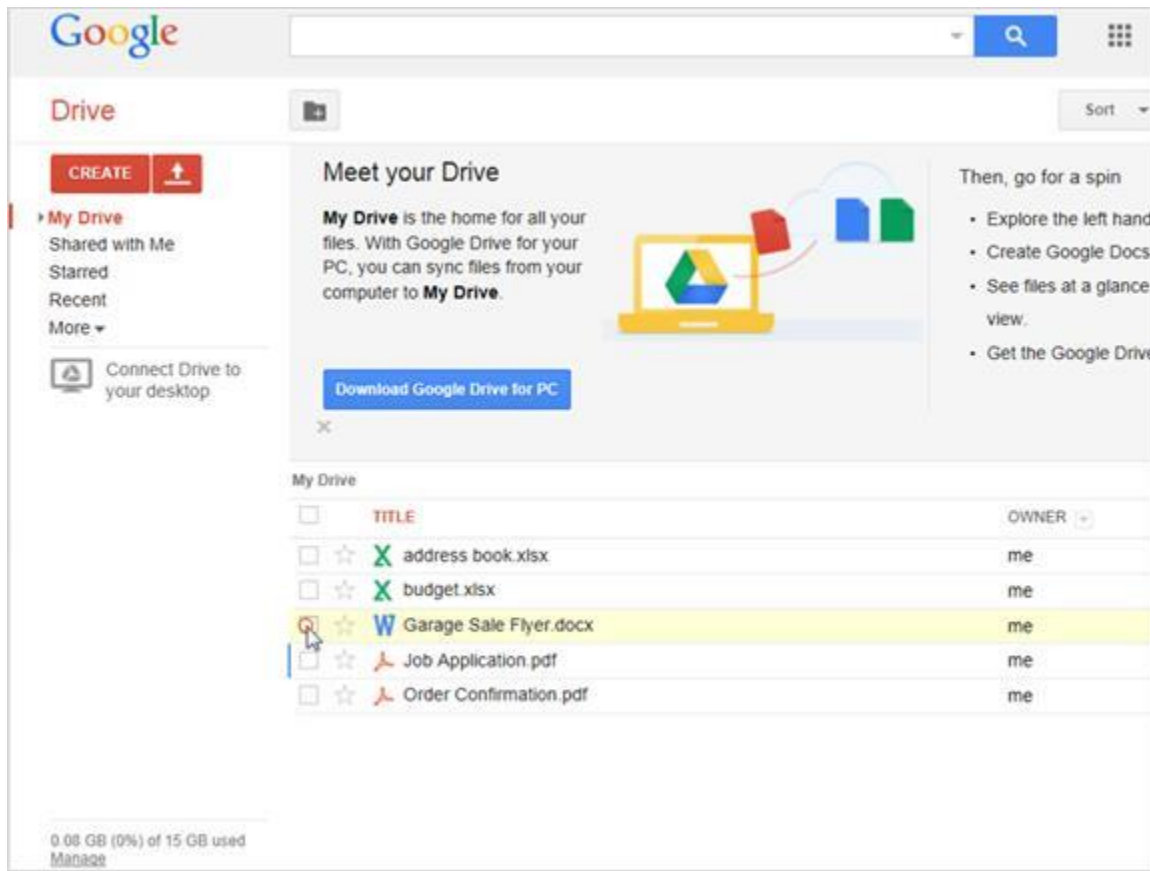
Google

Drive

Sort

CREATE

My Drive
Shared with Me
Starred
Recent
More

Connect Drive to your desktop

Meet your Drive

**My Drive** is the home for all your files. With Google Drive for your PC, you can sync files from your computer to **My Drive**.

Download Google Drive for PC

Then, go for a spin

- Explore the left hand
- Create Google Docs
- See files at a glance view.
- Get the Google Drive

My Drive

| | TITLE | OWNER |
|---|---|---|
| | address book.xlsx | me |
| | budget.xlsx | me |
| | Garage Sale Flyer.docx | me |
| | Job Application.pdf | me |
| | Order Confirmation.pdf | me |

0.08 GB (0%) of 15 GB used
Manage